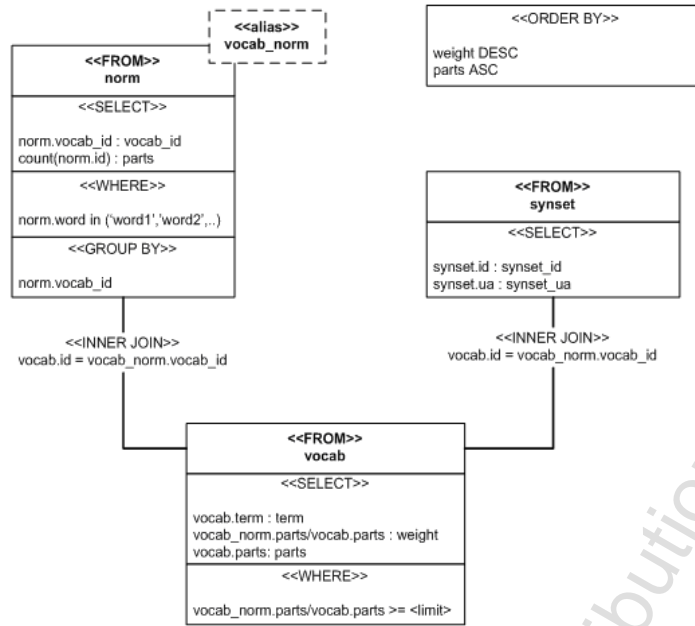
<<alias>>
vocab_norm

<<FROM>>
norm

<<SELECT>>

norm.vocab_id : vocab_id
count(norm.id) : parts

<<WHERE>>

norm.word in ('word1','word2',..)

<<GROUP BY>>

norm.vocab_id

<<ORDER BY>>

weight DESC
parts ASC

<<FROM>>
synset

<<SELECT>>

synset.id : synset_id
synset.ua : synset_ua

<<INNER JOIN>>
vocab.id = vocab_norm.vocab_id

<<INNER JOIN>>
vocab.id = vocab_norm.vocab_id

<<FROM>>
vocab

<<SELECT>>

vocab.term : term
vocab_norm.parts/vocab.parts : weight
vocab.parts: parts

<<WHERE>>

vocab_norm.parts/vocab.parts >= <limit>

bution